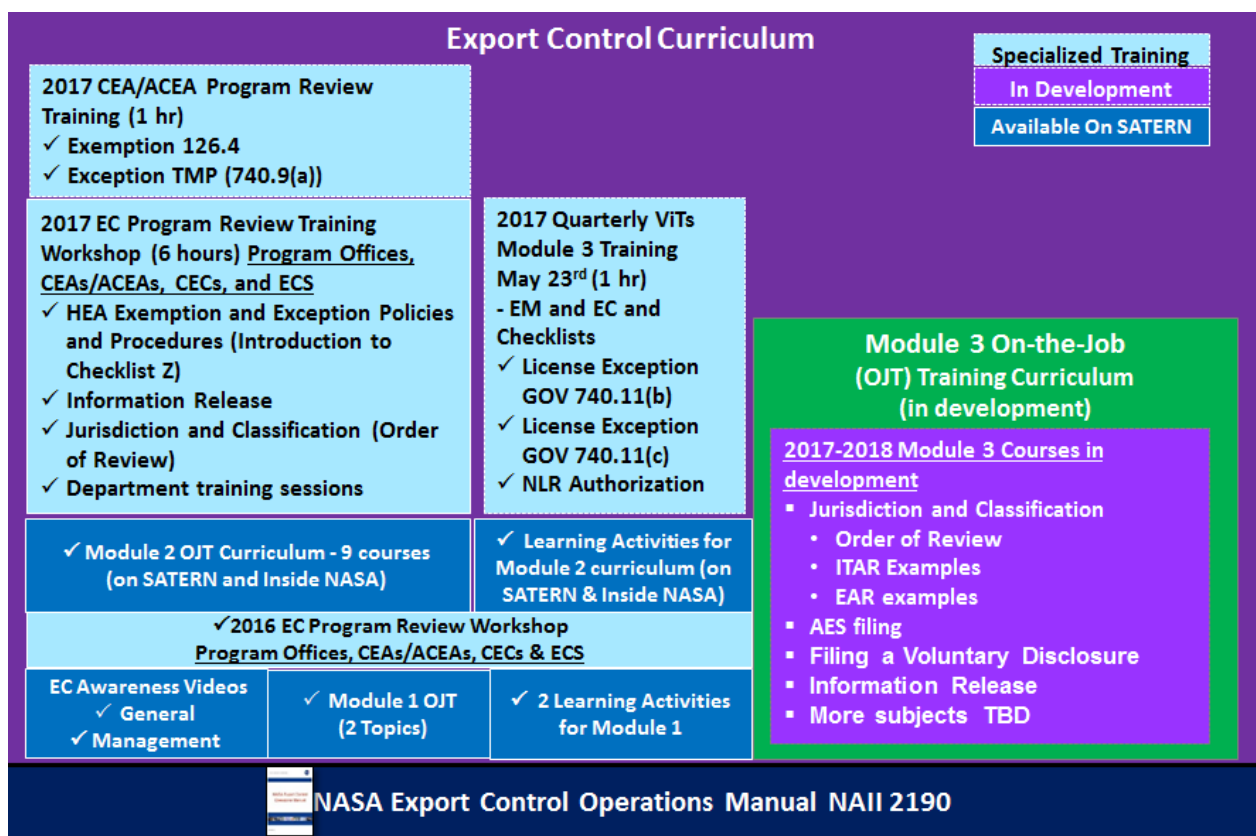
Export Control Curriculum

Specialized Training

In Development

Available On SATERN

2017 CEA/ACEA Program Review Training (1 hr)
✓ Exemption 126.4
✓ Exception TMP (740.9(a))

2017 EC Program Review Training Workshop (6 hours) Program Offices, CEAs/ACEAs, CECs, and ECS
✓ HEA Exemption and Exception Policies and Procedures (Introduction to Checklist Z)
✓ Information Release
✓ Jurisdiction and Classification (Order of Review)
✓ Department training sessions

2017 Quarterly ViTs Module 3 Training May 23$^{rd}$ (1 hr)
- EM and EC and Checklists
✓ License Exception GOV 740.11(b)
✓ License Exception GOV 740.11(c)
✓ NLR Authorization

Module 3 On-the-Job (OJT) Training Curriculum (in development)

2017-2018 Module 3 Courses in development
▪ Jurisdiction and Classification
• Order of Review
• ITAR Examples
• EAR examples
▪ AES filing
▪ Filing a Voluntary Disclosure
▪ Information Release
▪ More subjects TBD

✓ Module 2 OJT Curriculum - 9 courses (on SATERN and Inside NASA)

✓ Learning Activities for Module 2 curriculum (on SATERN & Inside NASA)

✓2016 EC Program Review Workshop
Program Offices, CEAs/ACEAs, CECs & ECS

EC Awareness Videos
✓ General
✓ Management

✓ Module 1 OJT (2 Topics)

✓ 2 Learning Activities for Module 1

NASA Export Control Operations Manual NAII 2190